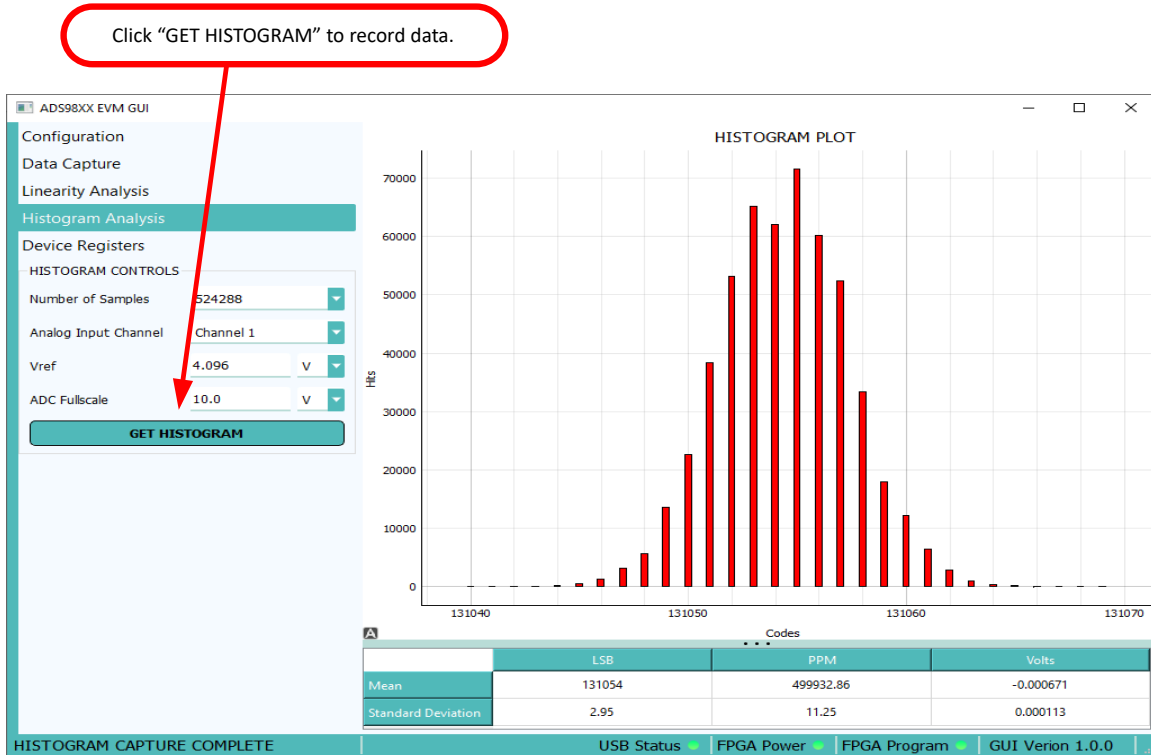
Click “GET HISTOGRAM” to record data.

ADS98XX EVM GUI

Configuration
Data Capture
Linearity Analysis
Histogram Analysis
Device Registers

HISTOGRAM CONTROLS
Number of Samples 524288
Analog Input Channel Channel 1
Vref 4.096 V
ADC Fullscale 10.0 V
GET HISTOGRAM

HISTOGRAM PLOT
Hits
70000
60000
50000
40000
30000
20000
10000
0
131040
131050
131060
131070
Codes

A

| | LSB | PPM | Volts |
|---|---|---|---|
| Mean | 131054 | 499932.86 | -0.000671 |
| Standard Deviation | 2.95 | 11.25 | 0.000113 |

HISTOGRAM CAPTURE COMPLETE
USB Status
FPGA Power
FPGA Program
GUI Verion 1.0.0